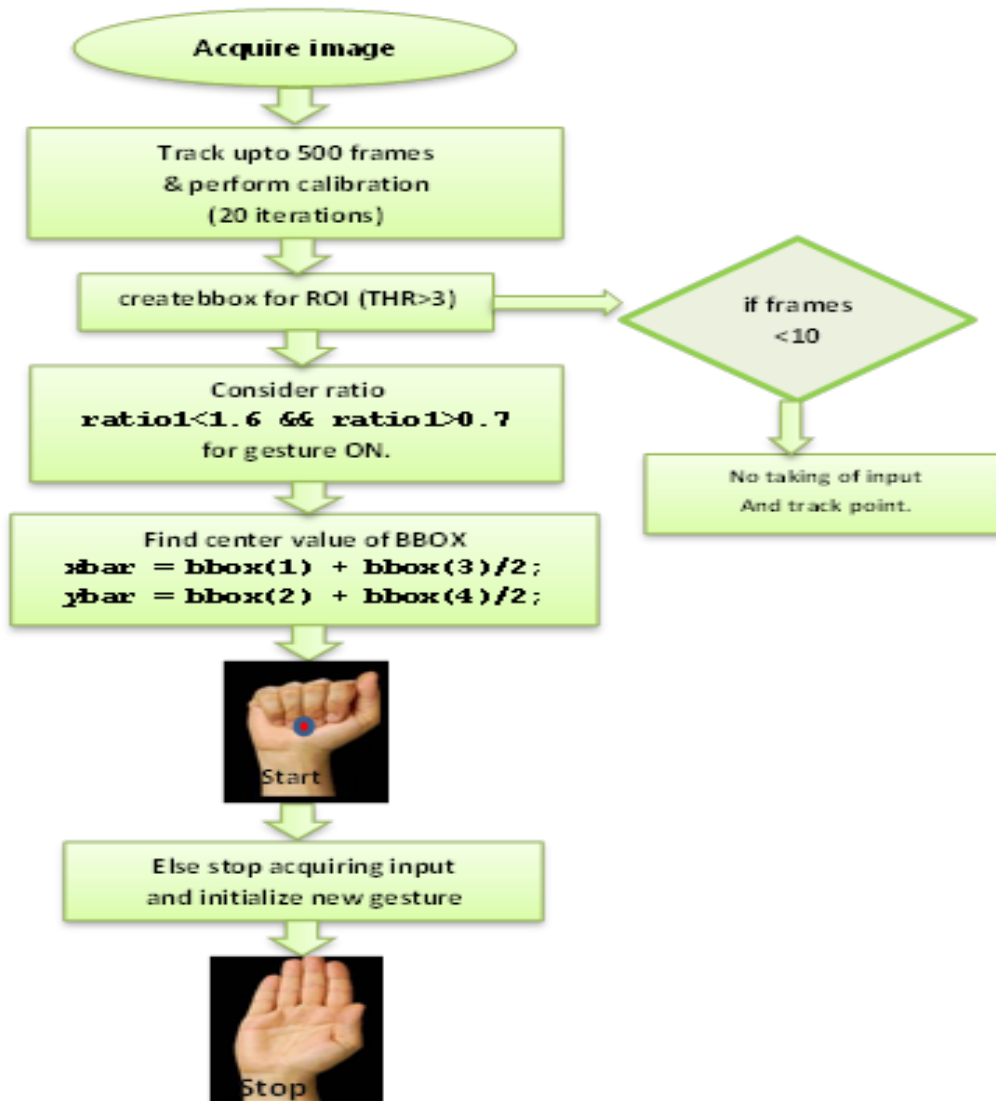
Acquire image

Track upto 500 frames
& perform calibration
(20 iterations)

createbbox for ROI (THR>3)

if frames
<10

No taking of input
And track point.

Consider ratio
ratio1<1.6 && ratio1>0.7
for gesture ON.

Find center value of BBOX
xbar = bbox(1) + bbox(3)/2;
ybar = bbox(2) + bbox(4)/2;

Start

Else stop acquiring input
and initialize new gesture

Stop